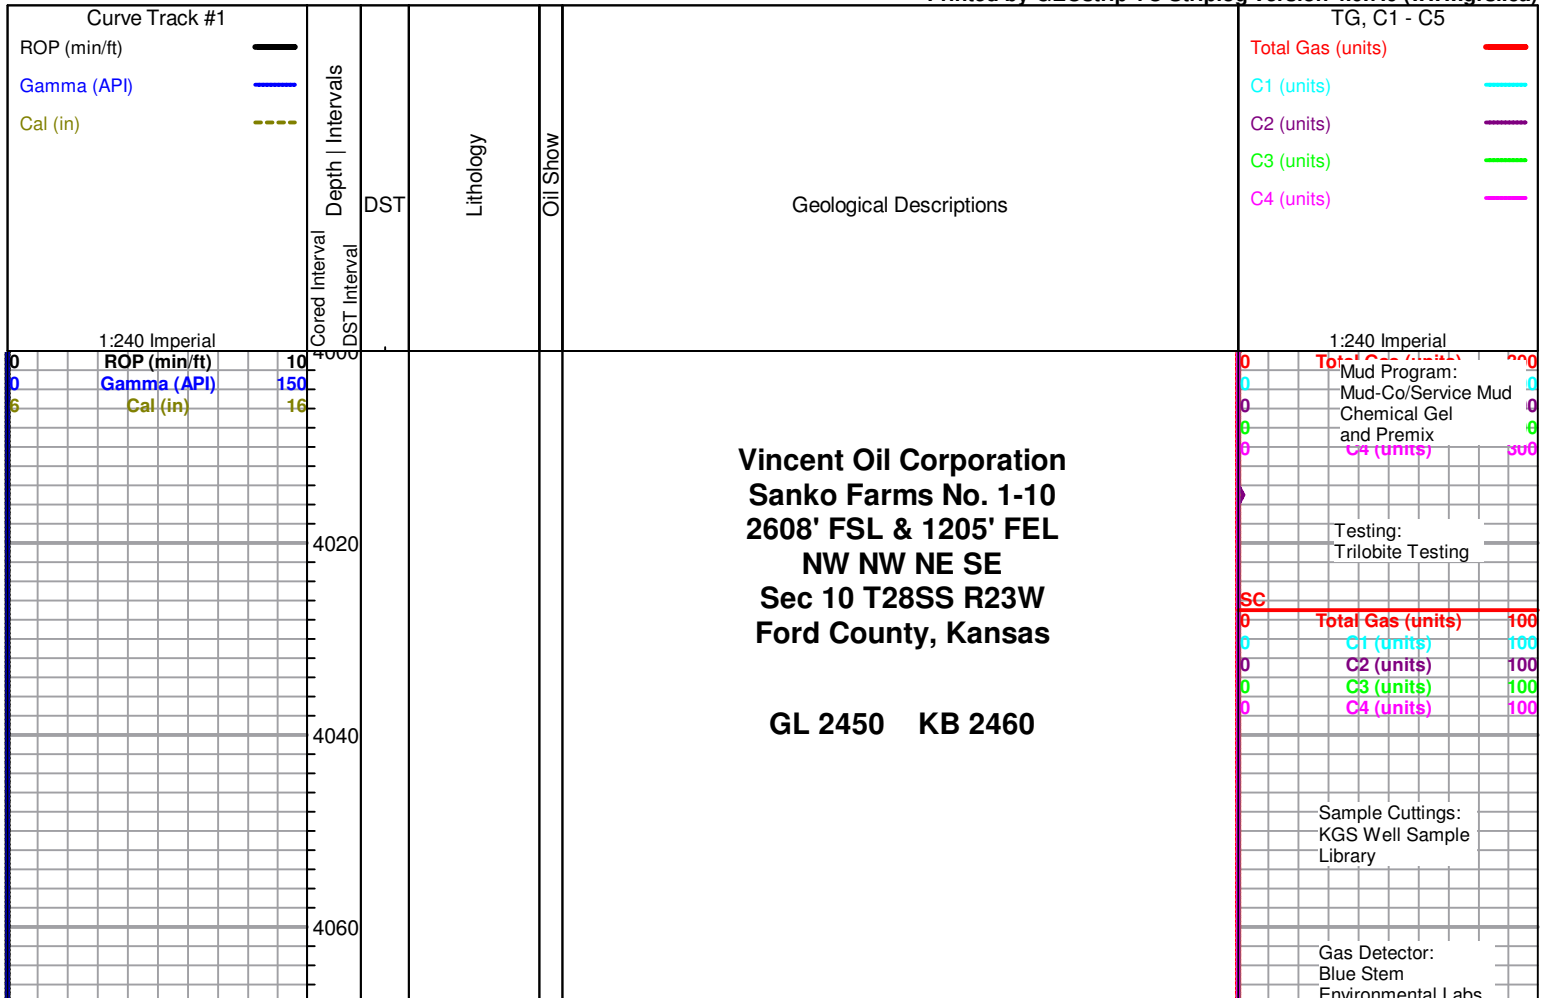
Curve Track #1
ROP (min/ft)
Gamma (API)
Cal (in)
1:240 Imperial

Cored Interval
DST Interval
Depth | Intervals

DST

Lithology

Oil Show

Geological Descriptions

TG, C1 - C5
Total Gas (units)
C1 (units)
C2 (units)
C3 (units)
C4 (units)
1:240 Imperial

0 ROP (min/ft) 10
0 Gamma (API) 150
6 Cal (in) 16

4000

4020

4040

4060

Vincent Oil Corporation
Sanko Farms No. 1-10
2608' FSL & 1205' FEL
NW NW NE SE
Sec 10 T28SS R23W
Ford County, Kansas

GL 2450 KB 2460

0 Total Gas (units) 300
0
0
0
0 C4 (units) 300

Mud Program:
Mud-Co/Service Mud
Chemical Gel
and Premix

Testing:
Trilobite Testing

SC
0 Total Gas (units) 100
0 C1 (units) 100
0 C2 (units) 100
0 C3 (units) 100
0 C4 (units) 100

Sample Cuttings:
KGS Well Sample
Library

Gas Detector:
Blue Stem
Environmental Labs